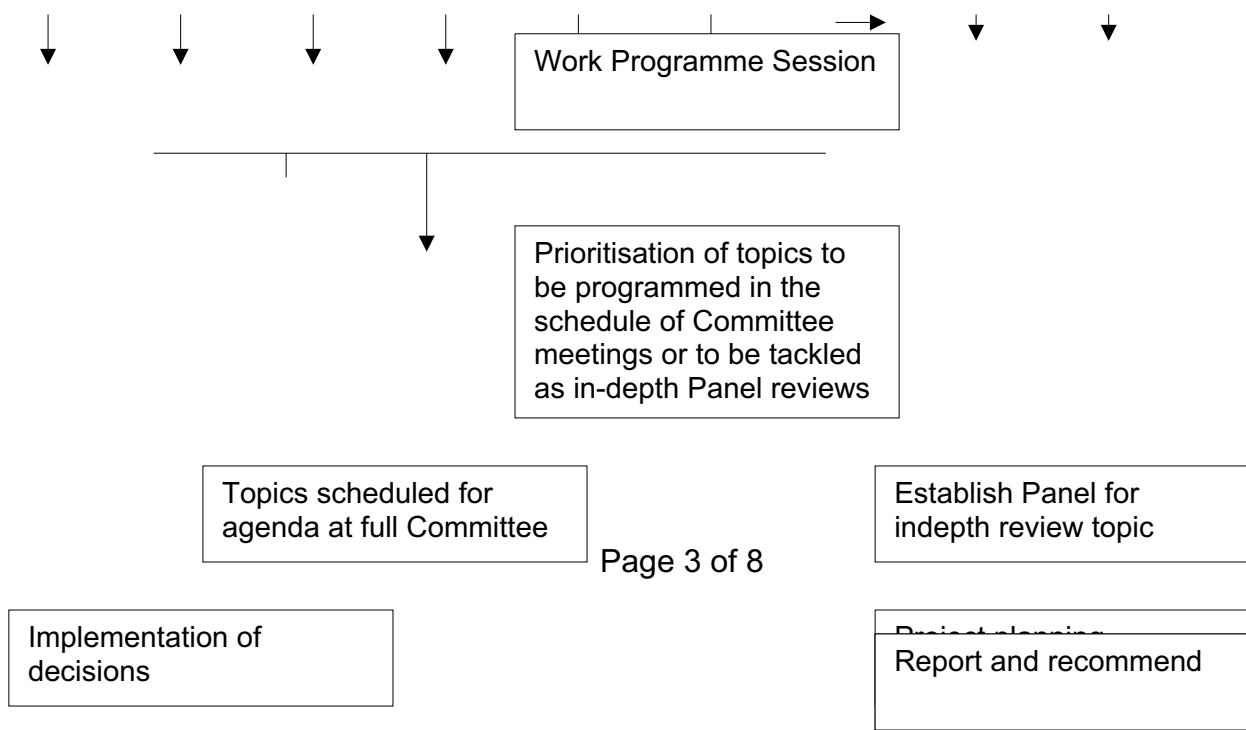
Work Programme Session

Prioritisation of topics to be programmed in the schedule of Committee meetings or to be tackled as in-depth Panel reviews

Topics scheduled for agenda at full Committee

Establish Panel for indepth review topic

Page 3 of 8

Implementation of decisions

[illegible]

Report and recommend